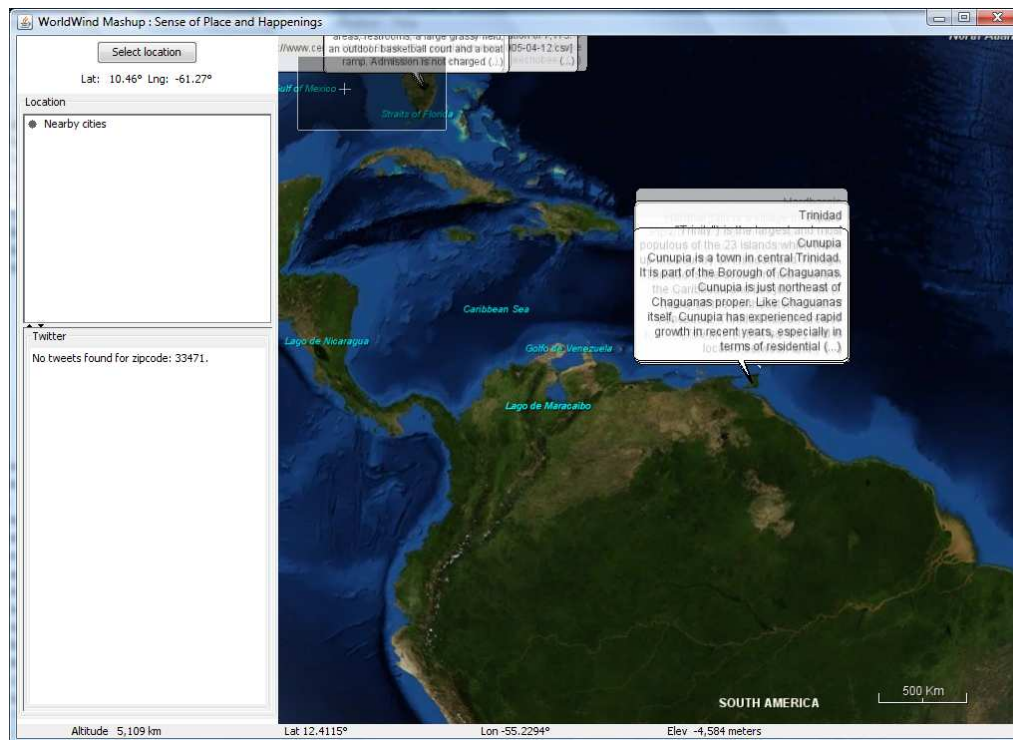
WorldWind Mashup : Sense of Place and Happenings

Select location

Lat: 10.46° Lng: -61.27°

Location

Nearby cities

Twitter

No tweets found for zipcode: 33471.

areas, restrooms, a large grassy field, an outdoor basketball court and a boat ramp. Admission is not charged (...)

://www.ce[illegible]

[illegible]05-04-12.csv]

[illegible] (...)

ulf of Mexico

Straits of Florida

Caribbean Sea

Lago de Nicaragua

Golfo de Venezuela

Lago de Maracaibo

Trinidad

Cunupia

Cunupia is a town in central Trinidad. It is part of the Borough of Chaguanas. Cunupia is just northeast of Chaguanas proper. Like Chaguanas itself, Cunupia has experienced rapid growth in recent years, especially in terms of residential (...)

SOUTH AMERICA

500 Km

Altitude 5,109 km

Lat 12.4115°

Lon -55.2294°

Elev -4,584 meters